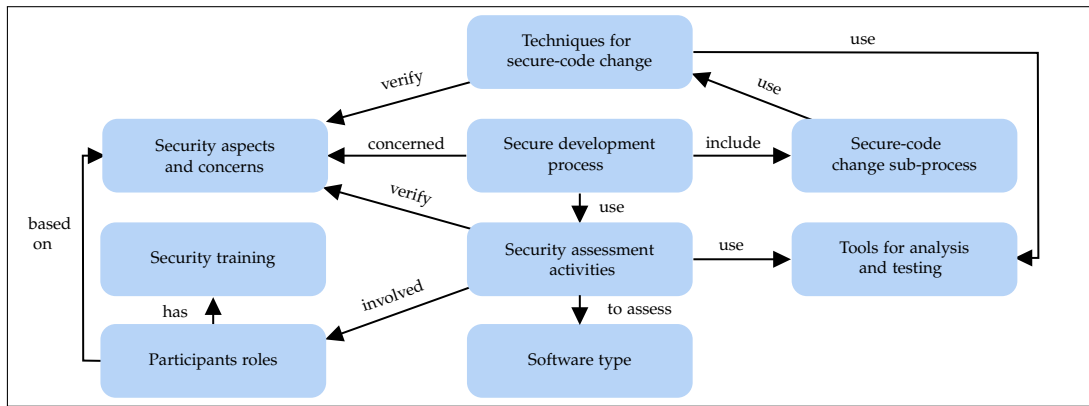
Techniques for secure-code change

use

verify

use

Security aspects and concerns

concerned

Secure development process

include

Secure-code change sub-process

verify

use

based on

Security training

Security assessment activities

use

Tools for analysis and testing

has

involved

to assess

Participants roles

Software type